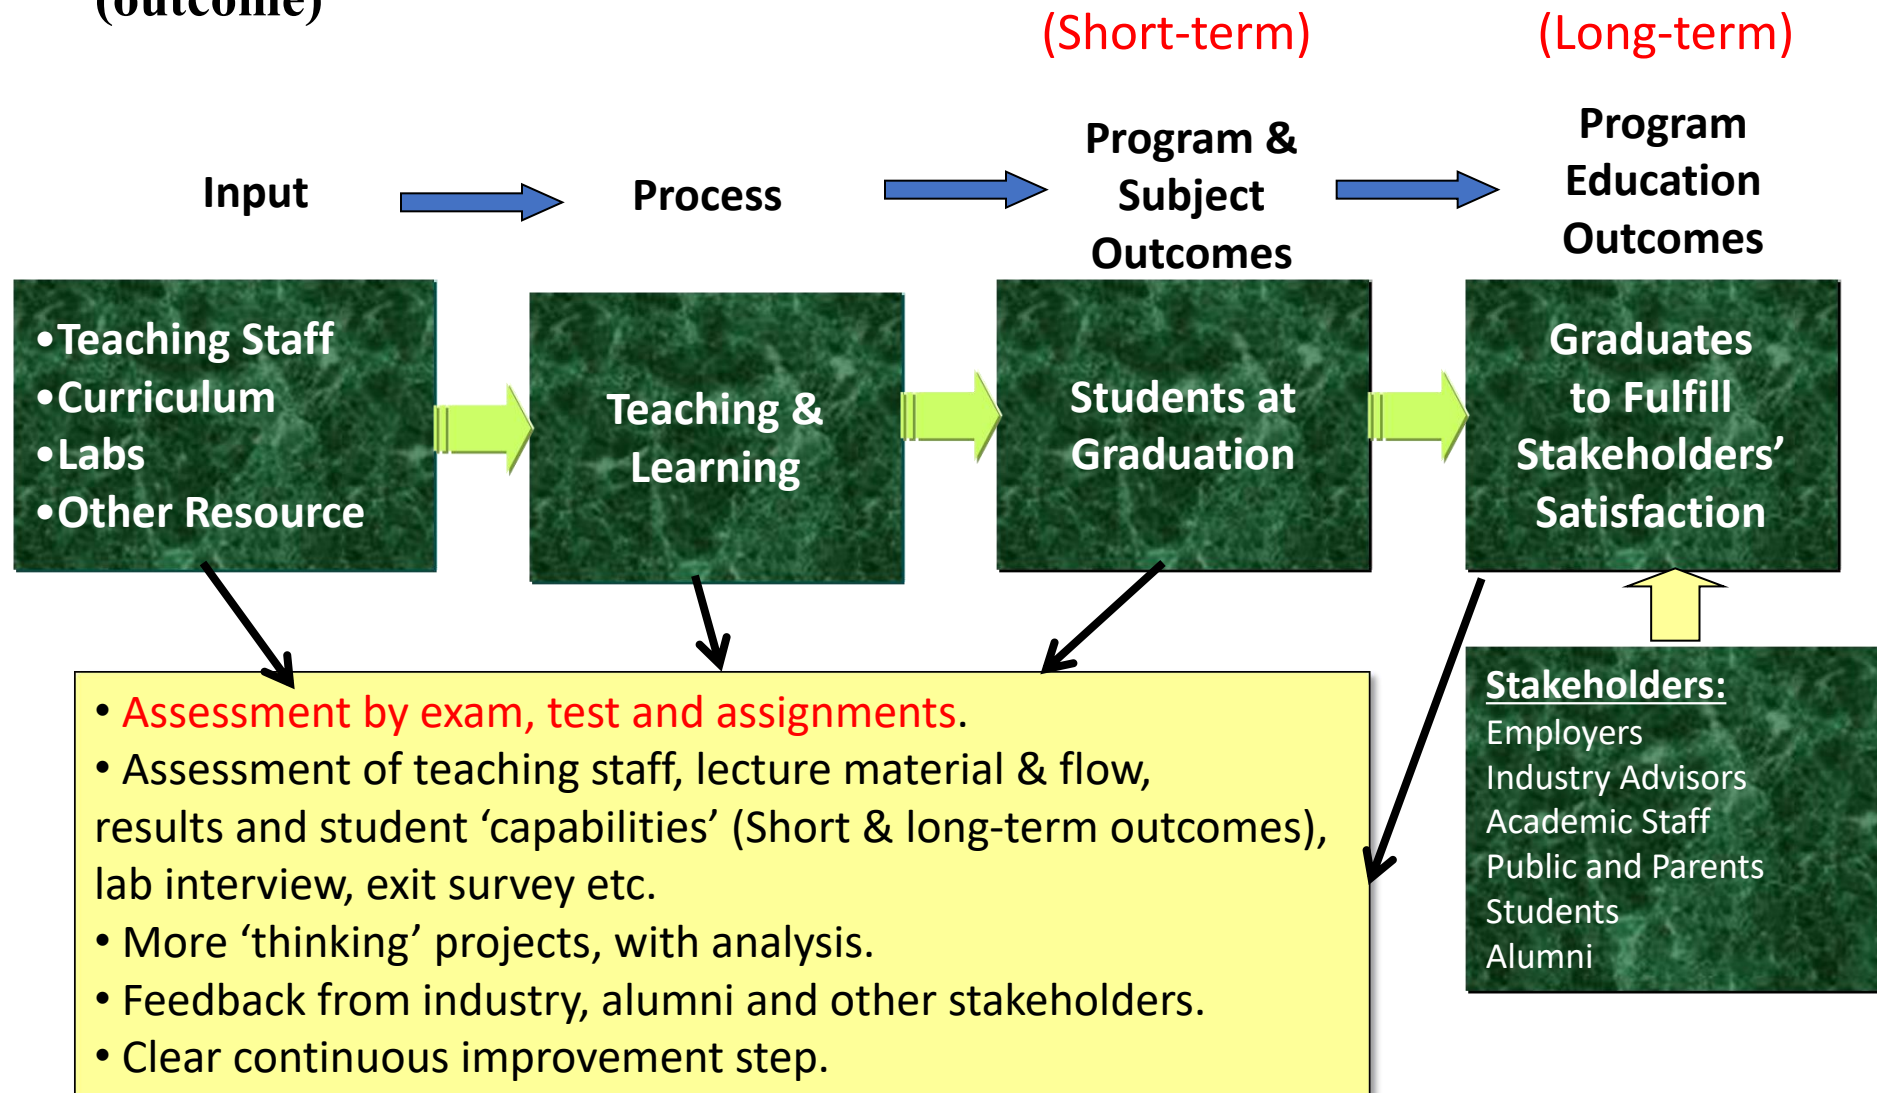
(outcome)

(Short-term)

(Long-term)

Input

Process

Program & Subject Outcomes

Program Education Outcomes

•Teaching Staff
•Curriculum
•Labs
•Other Resource

Teaching & Learning

Students at Graduation

Graduates to Fulfill Stakeholders' Satisfaction

Stakeholders:
Employers
Industry Advisors
Academic Staff
Public and Parents
Students
Alumni

• Assessment by exam, test and assignments.
• Assessment of teaching staff, lecture material & flow, results and student 'capabilities' (Short & long-term outcomes), lab interview, exit survey etc.
• More 'thinking' projects, with analysis.
• Feedback from industry, alumni and other stakeholders.
• Clear continuous improvement step.